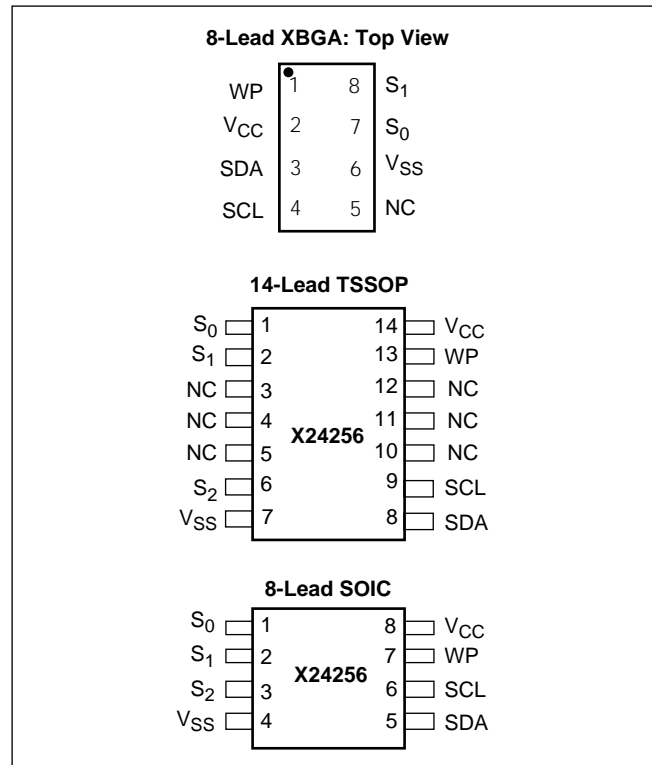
8-Lead XBGA: Top View

| | | | |
|---|---|---|---|
| WP | 1 | 8 | $S_1$ |
| $V_{CC}$ | 2 | 7 | $S_0$ |
| SDA | 3 | 6 | $V_{SS}$ |
| SCL | 4 | 5 | NC |

14-Lead TSSOP

X24256

| | | | |
|---|---|---|---|
| $S_0$ | 1 | 14 | $V_{CC}$ |
| $S_1$ | 2 | 13 | WP |
| NC | 3 | 12 | NC |
| NC | 4 | 11 | NC |
| NC | 5 | 10 | NC |
| $S_2$ | 6 | 9 | SCL |
| $V_{SS}$ | 7 | 8 | SDA |

8-Lead SOIC

X24256

| | | | |
|---|---|---|---|
| $S_0$ | 1 | 8 | $V_{CC}$ |
| $S_1$ | 2 | 7 | WP |
| $S_2$ | 3 | 6 | SCL |
| $V_{SS}$ | 4 | 5 | SDA |